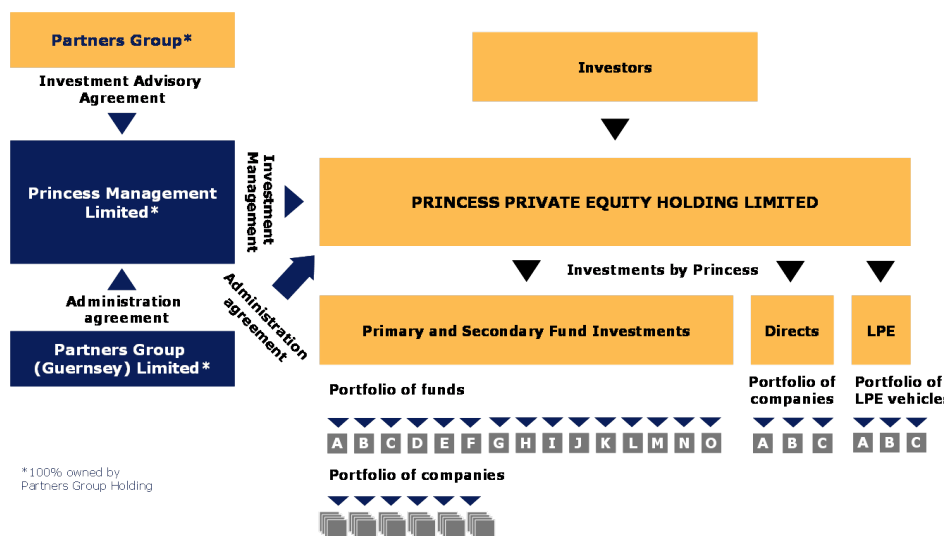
Partners Group*

Investment Advisory Agreement

Princess Management Limited*

Administration agreement

Partners Group (Guernsey) Limited*

Investment Management

Administration agreement

Investors

PRINCESS PRIVATE EQUITY HOLDING LIMITED

Investments by Princess

Primary and Secondary Fund Investments

Directs

LPE

Portfolio of funds

A B C D E F G H I J K L M N O

Portfolio of companies

Portfolio of companies

A B C

Portfolio of LPE vehicle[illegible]

A B C

*100% owned by Partners Group Holding